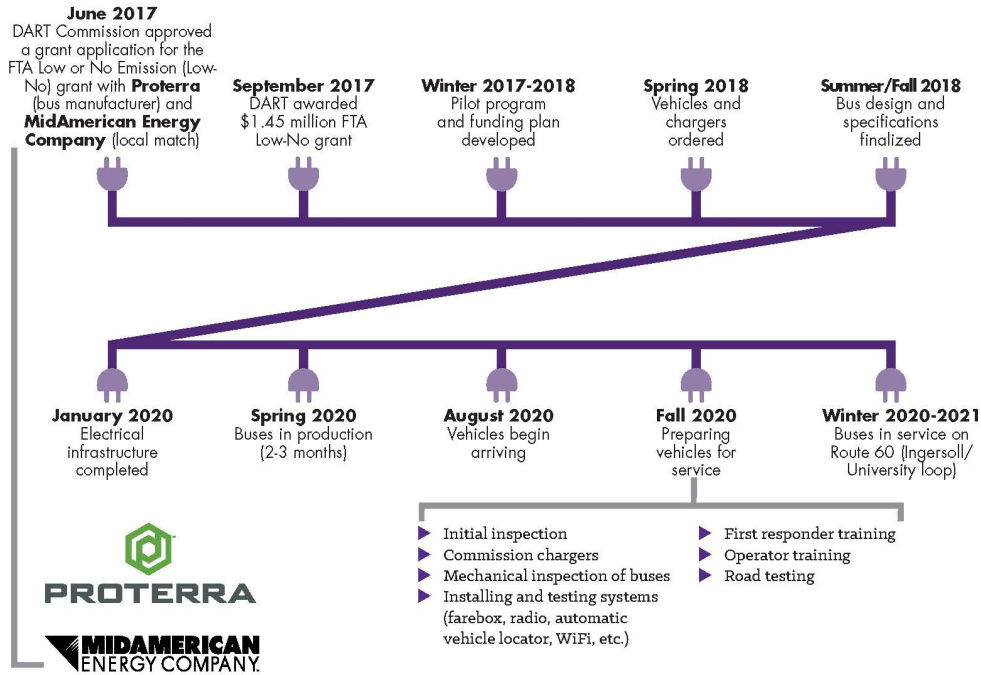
**June 2017**
DART Commission approved a grant application for the FTA Low or No Emission (Low-No) grant with **Proterra** (bus manufacturer) and **MidAmerican Energy Company** (local match)

**September 2017**
DART awarded $1.45 million FTA Low-No grant

**Winter 2017-2018**
Pilot program and funding plan developed

**Spring 2018**
Vehicles and chargers ordered

**Summer/Fall 2018**
Bus design and specifications finalized

**January 2020**
Electrical infrastructure completed

**Spring 2020**
Buses in production (2-3 months)

**August 2020**
Vehicles begin arriving

**Fall 2020**
Preparing vehicles for service

**Winter 2020-2021**
Buses in service on Route 60 (Ingersoll/ University loop)

- Initial inspection
- Commission chargers
- Mechanical inspection of buses
- Installing and testing systems (farebox, radio, automatic vehicle locator, WiFi, etc.)
- First responder training
- Operator training
- Road testing

PROTERRA

MIDAMERICAN ENERGY COMPANY.